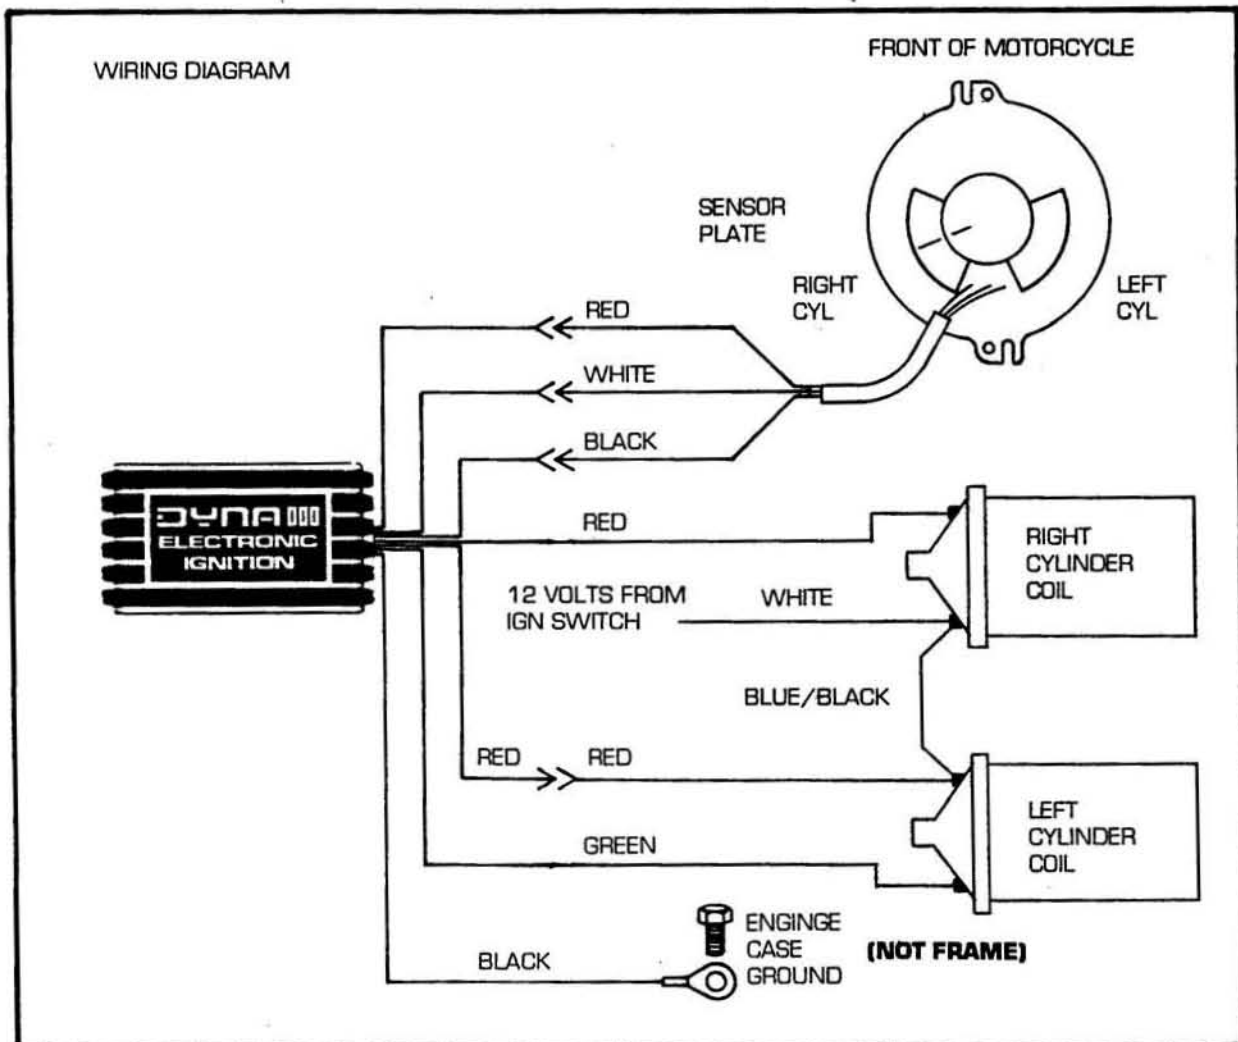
WIRING DIAGRAM

FRONT OF MOTORCYCLE

SENSOR PLATE

RIGHT CYL

LEFT CYL

RED

WHITE

BLACK

DYNA III
ELECTRONIC IGNITION

RED

RIGHT CYLINDER COIL

12 VOLTS FROM IGN SWITCH

WHITE

BLUE/BLACK

RED

RED

LEFT CYLINDER COIL

GREEN

ENGINGE CASE GROUND

(NOT FRAME)

BLACK